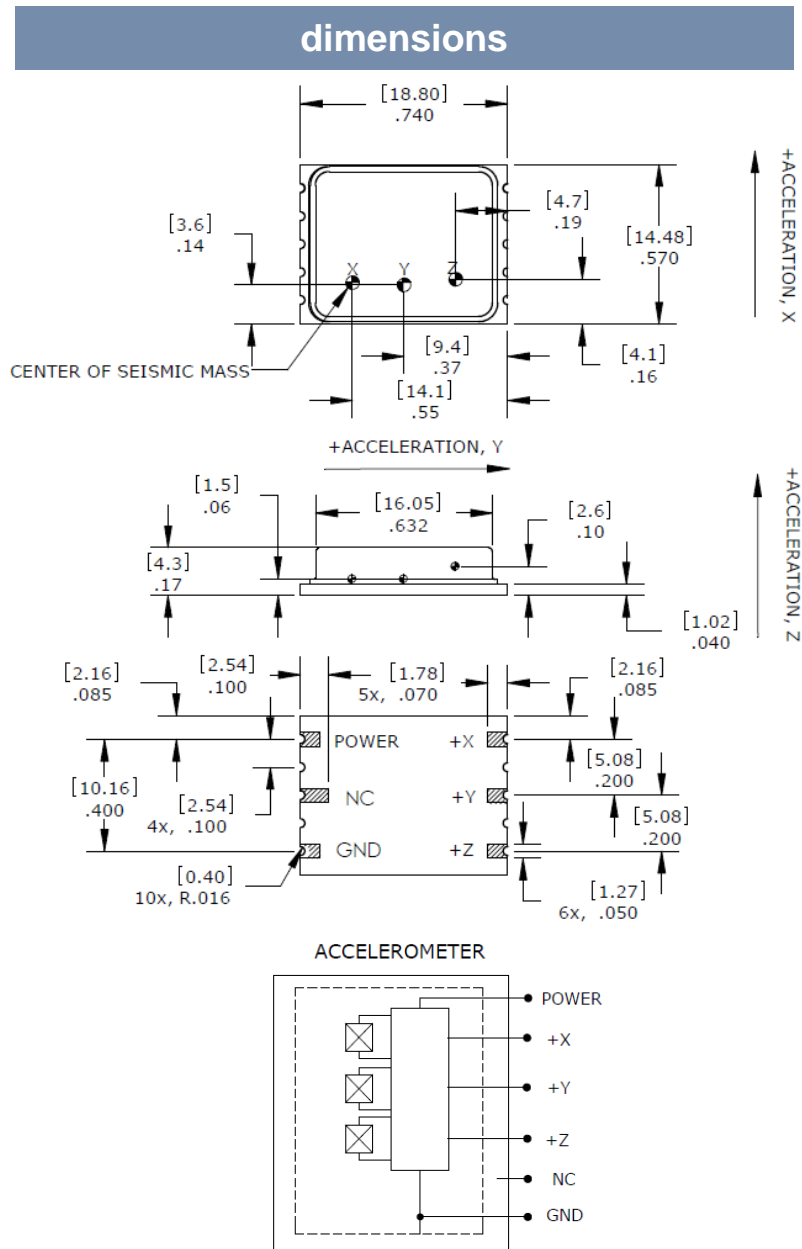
dimensions

[18.80]
.740

[3.6]
.14

[4.7]
.19

[14.48]
.570

+ACCELERATION, X

X Y Z

CENTER OF SEISMIC MASS

[9.4]
.37

[4.1]
.16

[14.1]
.55

+ACCELERATION, Y

[1.5]
.06

[16.05]
.632

[2.6]
.10

+ACCELERATION, Z

[4.3]
.17

[1.02]
.040

[2.16]
.085

[2.54]
.100

[1.78]
5x, .070

[2.16]
.085

POWER

+X

[5.08]
.200

[10.16]
.400

NC

+Y

[2.54]
4x, .100

[5.08]
.200

GND

+Z

[0.40]
10x, R.016

[1.27]
6x, .050

ACCELEROMETER

POWER

+X

+Y

+Z

NC

GND